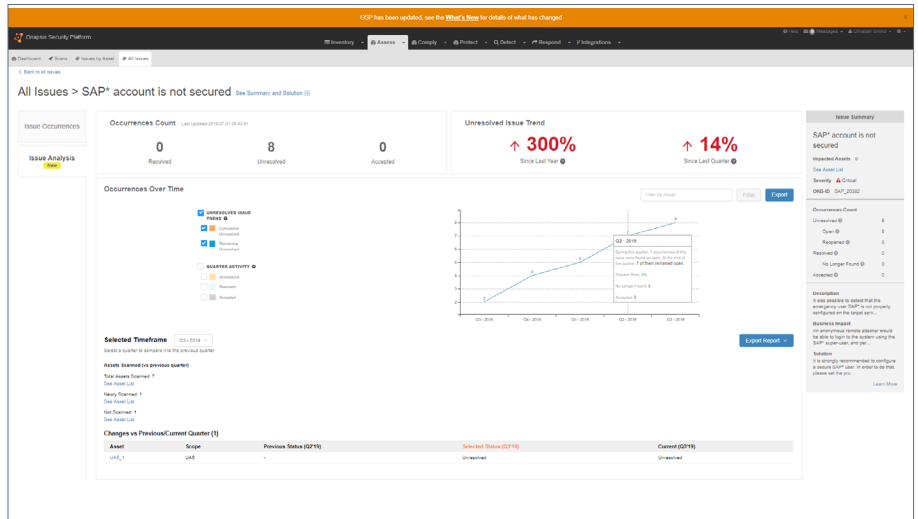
OSP has been updated, see the What's New for details of what has changed

Onapsis Security Platform

Inventory Assess Comply Protect Detect Respond Integrations

Help Messages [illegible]

Dashboard Scans Issues by Asset All Issues

< Back to all issues

All Issues > SAP* account is not secured See Summary and Solution

Issue Occurrences

Issue Analysis
New

Occurrences Count Last Updated 2019-07-31 08:42:41

| 0 | 8 | 0 |
|---|---|---|
| Resolved | Unresolved | Accepted |

Unresolved Issue Trend

↑ 300%
Since Last Year

↑ 14%
Since Last Quarter

Occurrences Over Time

Filter by Asset Filter Export

UNRESOLVED ISSUE TREND
Cumulative Unresolved
Remaining Unresolved

QUARTER ACTIVITY
Unresolved
Reopened
Accepted

Q2 - 2019
During this quarter, 7 occurrences of this issue were found as open. At the end of the quarter 7 of them remained open.
Success Rate: 0%
No Longer Found: 0
Accepted: 0

Q3 - 2018 Q4 - 2018 Q1 - 2019 Q2 - 2019 Q3 - 2019

Selected Timeframe Q3 - 2019
Select a quarter to compare it to the previous quarter

Export Report

Assets Scanned (vs previous quarter)
Total Assets Scanned: 7
See Asset List
Newly Scanned: 1
See Asset List
Not Scanned: 1
See Asset List

Changes vs Previous/Current Quarter (1)

| Asset | Scope | Previous Status (Q2'19) | Selected Status (Q3'19) | Current (Q3'19) |
|---|---|---|---|---|
| UAS_1 | UAS | - | Unresolved | Unresolved |

Issue Summary

SAP* account is not secured

Impacted Assets 8
See Asset List
Severity Critical
ONS-ID SAP_20392

Occurrences Count
Unresolved 8
Open 8
Reopened 0
Resolved 0
No Longer Found 0
Accepted 0

Description
It was possible to detect that the emergency user SAP* is not properly configured on the target serv...

Business Impact
An anonymous remote attacker would be able to login to the system using the SAP* super-user, and per...

Solution
It is strongly recommended to configure a secure SAP* user. In order to do that, please set the pro...

Learn More